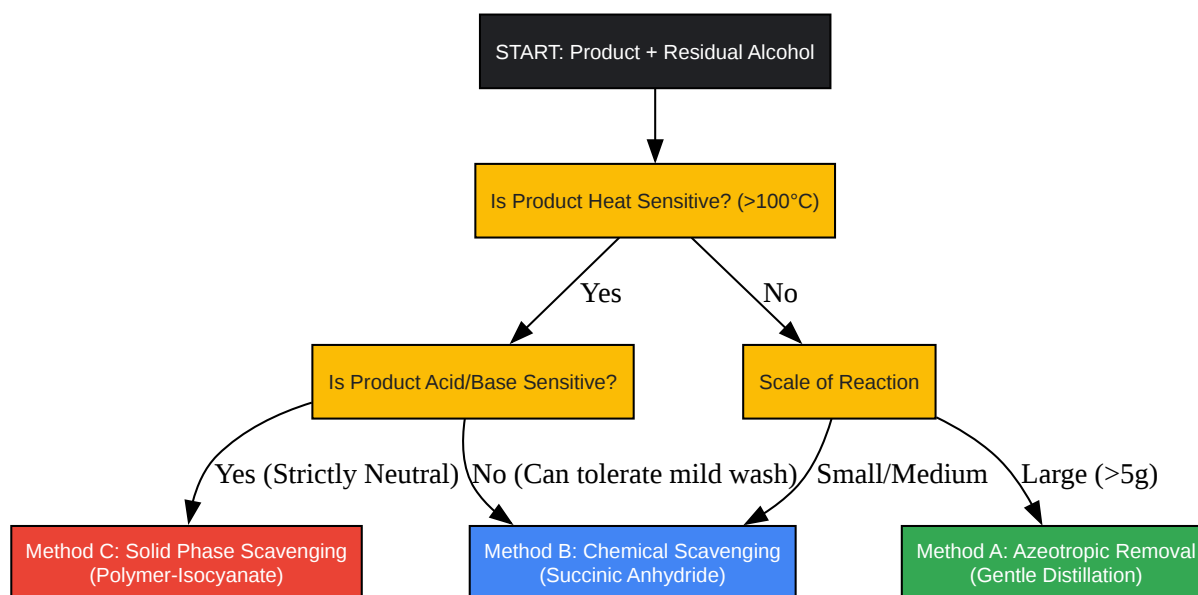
START: Product + Residual Alcohol

Is Product Heat Sensitive? (>100°C)

Yes

No

Is Product Acid/Base Sensitive?

Scale of Reaction

Yes (Strictly Neutral)

No (Can tolerate mild wash)

Small/Medium

Large (>5g)

Method C: Solid Phase Scavenging (Polymer-Isocyanate)

Method B: Chemical Scavenging (Succinic Anhydride)

Method A: Azeotropic Removal (Gentle Distillation)